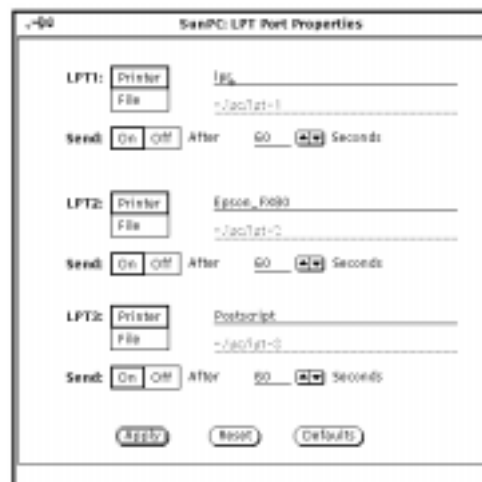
SunPC: LPT Port Properties

LPT1: Printer File
lpt
~/pc/lpt-1

Send: On Off After 60 Seconds

LPT2: Printer File
Epson_FX80
~/pc/lpt-2

Send: On Off After 60 Seconds

LPT3: Printer File
Postscript
~/pc/lpt-3

Send: On Off After 60 Seconds

Apply Reset Defaults